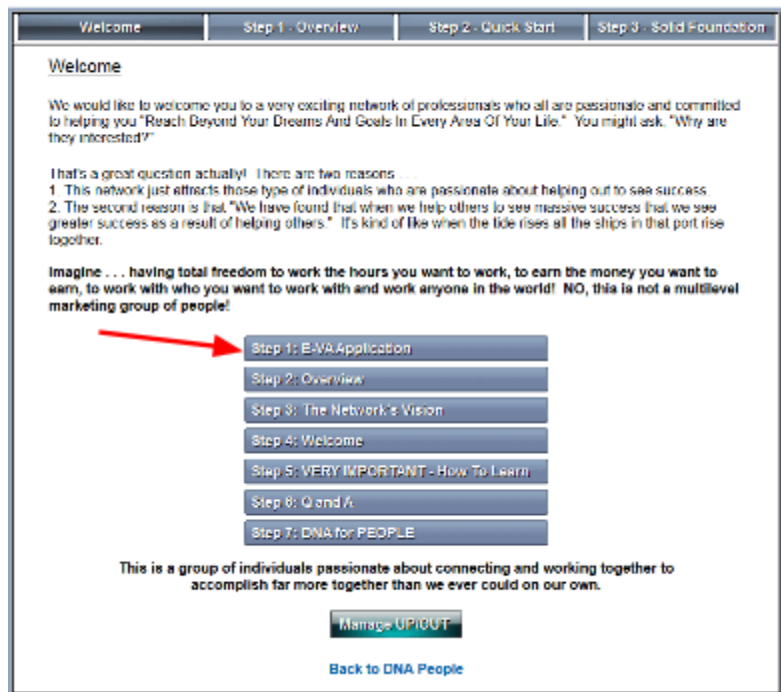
Welcome | Step 1 - Overview | Step 2 - Quick Start | Step 3 - Solid Foundation

Welcome

We would like to welcome you to a very exciting network of professionals who all are passionate and committed to helping you "Reach Beyond Your Dreams And Goals In Every Area Of Your Life." You might ask, "Why are they interested?"

That's a great question actually! There are two reasons . . .
1. This network just attracts those type of individuals who are passionate about helping out to see success.
2. The second reason is that "We have found that when we help others to see massive success that we see greater success as a result of helping others." It's kind of like when the tide rises all the ships in that port rise together.

Imagine . . . having total freedom to work the hours you want to work, to earn the money you want to earn, to work with who you want to work with and work anyone in the world! NO, this is not a multilevel marketing group of people!

Step 1: E-VA Application

Step 2: Overview

Step 3: The Network's Vision

Step 4: Welcome

Step 5: VERY IMPORTANT - How To Learn

Step 6: Q and A

Step 7: DNA for PEOPLE

This is a group of individuals passionate about connecting and working together to accomplish far more together than we ever could on our own.

Manage UPIGUT

Back to DNA People